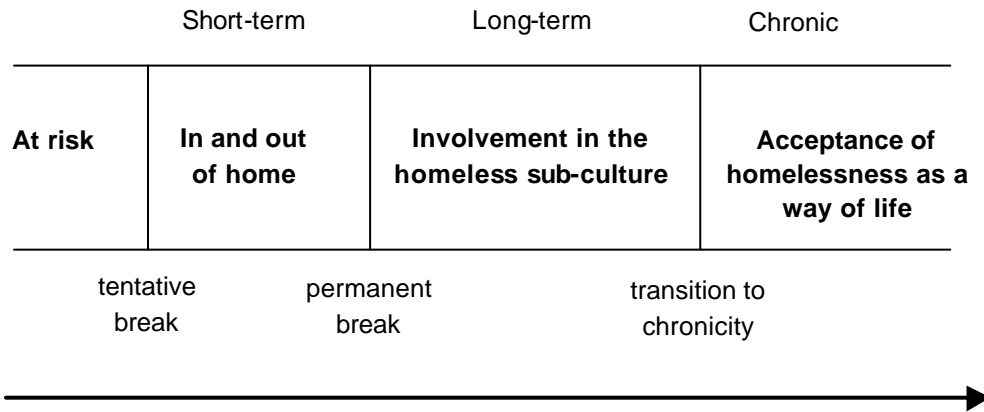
Short-term Long-term Chronic

| At risk | In and out of home | Involvement in the homeless sub-culture | Acceptance of homelessness as a way of life |
|---|---|---|---|

tentative break

permanent break

transition to chronicity